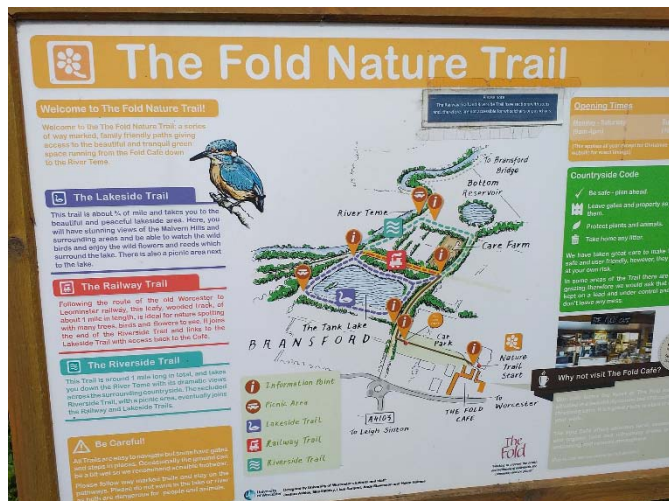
The Fold Nature Trail

Welcome to The Fold Nature Trail!

Welcome to The Fold Nature Trail: a series of way marked, family friendly paths giving access to the beautiful and tranquil green space running from The Fold Cafe down to the River Teme.

The Lakeside Trail

This trail is about ¾ of mile and takes you to the beautiful and peaceful lakeside area. Here, you will have stunning views of the Malvern Hills and surrounding areas and be able to watch the wild birds and enjoy the wild flowers and reeds which surround the lake. There is also a picnic area next to the lake.

The Railway Trail

Following the route of the old Worcester to Leominster railway, this leafy, wooded track, at about 1 mile in length, is ideal for nature spotting with many trees, birds and flowers to see. It joins the end of the Riverside Trail and links to the Lakeside Trail with access back to the Cafe.

The Riverside Trail

This trail is around 1 mile long in total, and takes you down the River Teme with its dramatic views across the surrounding countryside. The secluded Riverside Trail, with a picnic area, eventually joins the Railway and Lakeside Trails.

Be Careful!

All Trails are easy to navigate but some have gates and steps in places. Occasionally the ground can be a bit wet so we recommend sensible footwear.

Please follow way marked trails and stay on the pathways. Please do not wade in the lake or river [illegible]

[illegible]

Opening Times

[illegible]

Countryside Code

Be safe - plan ahead

Leave gates and property as you find them.

Protect plants and animals.

Take home any litter.

We have taken great care to make the walk and stiles family friendly, however, they are at your own risk.

In some areas of the Trail there are grazing therefore we would ask that dogs are kept on a lead and under control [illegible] don't leave any mess.

To Bransford Bridge

Bottom Reservoir

River Teme

Care Farm

The Tank Lake

BRANSFORD

Car Park

Nature Trail Start

A4103

To Leigh Sinton

THE FOLD CAFE

To Worcester

Information Point

Picnic Area

Lakeside Trail

Railway Trail

Riverside Trail

Why not visit The Fold Cafe?

The Fold